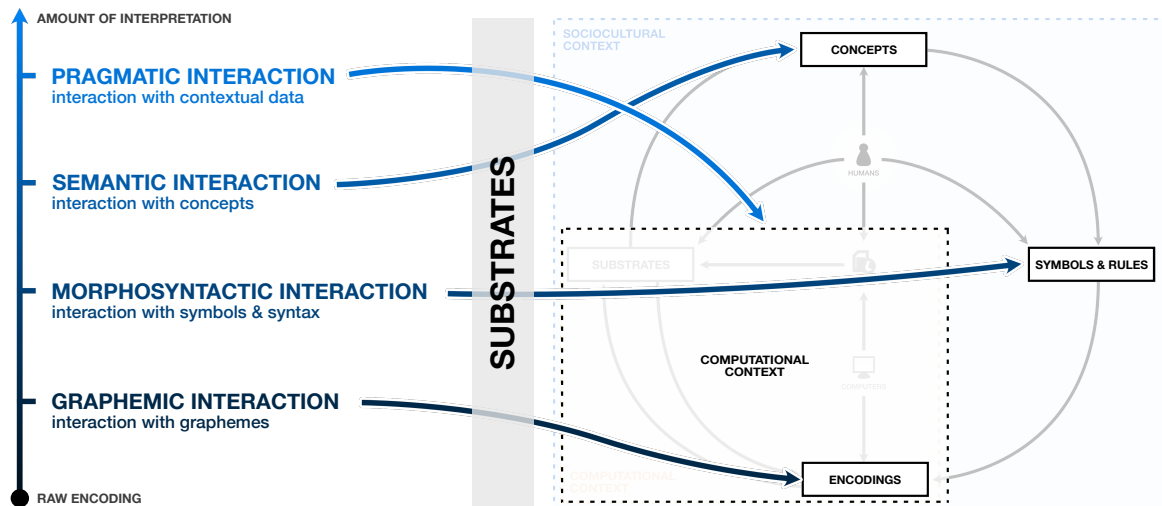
AMOUNT OF INTERPRETATION

PRAGMATIC INTERACTION
interaction with contextual data

SEMANTIC INTERACTION
interaction with concepts

MORPHOSYNTACTIC INTERACTION
interaction with symbols & syntax

GRAPHEMIC INTERACTION
interaction with graphemes

RAW ENCODING

SUBSTRATES

SOCIOCULTURAL CONTEXT

CONCEPTS

HUMANS

SUBSTRATES

SYMBOLS & RULES

COMPUTATIONAL CONTEXT

COMPUTERS

COMPUTATIONAL CONTEXT

ENCODINGS